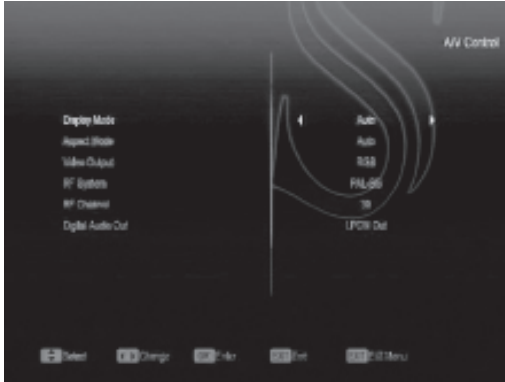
A/V Control

| | |
|---|---|
| Display Mode | Auto |
| Aspect Mode | Auto |
| Video Output | RGB |
| RF System | PAL-BG |
| RF Channel | 38 |
| Digital Audio Out | LPCM Out |

Select Change OK Enter EXIT Exit EXIT Exit Menu